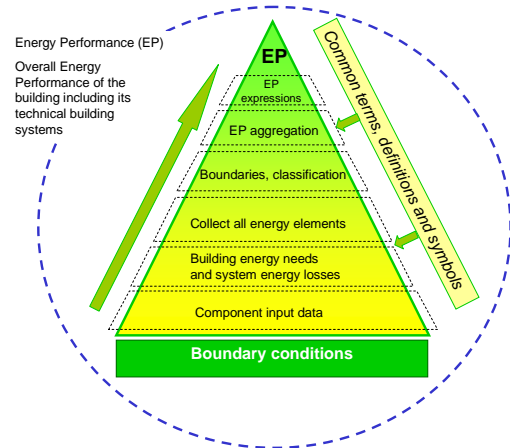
Energy Performance (EP)

Overall Energy Performance of the building including its technical building systems

EP

EP expressions

EP aggregation

Boundaries, classification

Collect all energy elements

Building energy needs and system energy losses

Component input data

Boundary conditions

Common terms, definitions and symbols